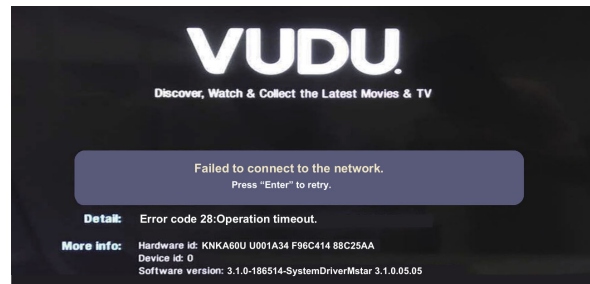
VUDU.

Discover, Watch & Collect the Latest Movies & TV

Failed to connect to the network.
Press "Enter" to retry.

Detail: Error code 28:Operation timeout.

More info: Hardware id: KNKA60U U001A34 F96C414 88C25AA
Device id: 0
Software version: 3.1.0-186514-SystemDriverMstar 3.1.0.05.05